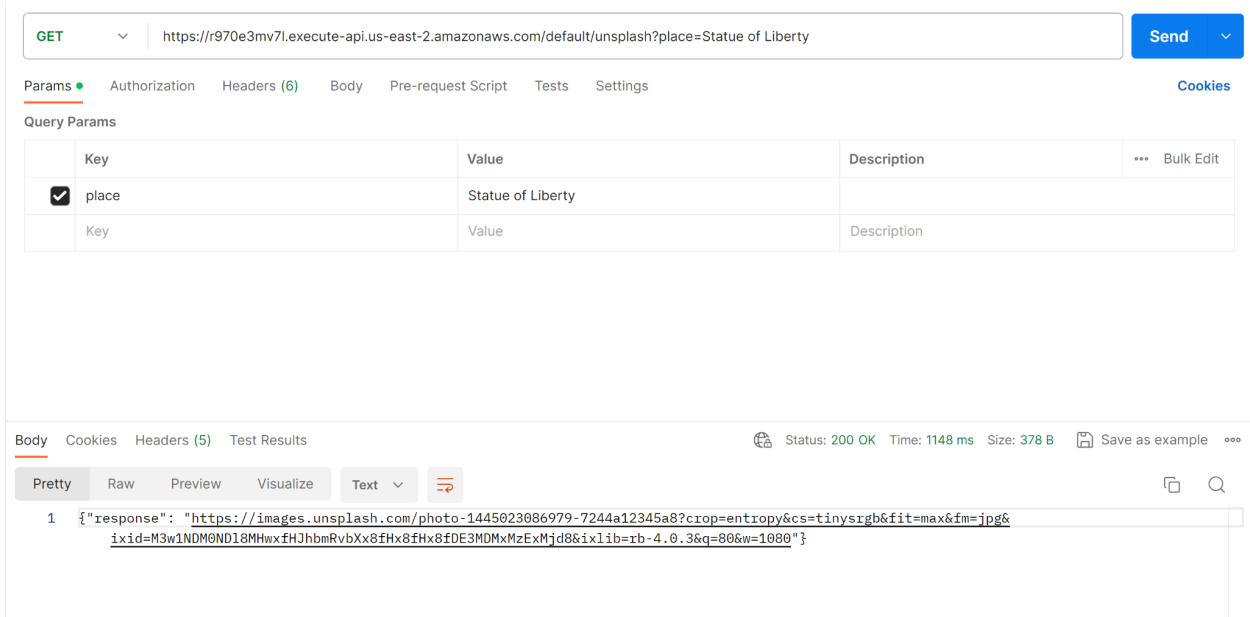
GET https://r970e3mv7l.execute-api.us-east-2.amazonaws.com/default/unsplash?place=Statue of Liberty

Send

Params Authorization Headers (6) Body Pre-request Script Tests Settings Cookies

Query Params

| | Key | Value | Description | Bulk Edit |
|---|---|---|---|---|
| ☑ | place | Statue of Liberty | | |
| | Key | Value | Description | |

Body Cookies Headers (5) Test Results

Status: 200 OK Time: 1148 ms Size: 378 B Save as example

Pretty Raw Preview Visualize Text

1 {"response": "https://images.unsplash.com/photo-1445023086979-7244a12345a8?crop=entropy&cs=tinysrgb&fit=max&fm=jpg&ixid=M3w1NDM0NDl8MHwxfHJhbmRvbXx8fHx8fHx8fDE3MDMxMzExMjd8&ixlib=rb-4.0.3&q=80&w=1080"}